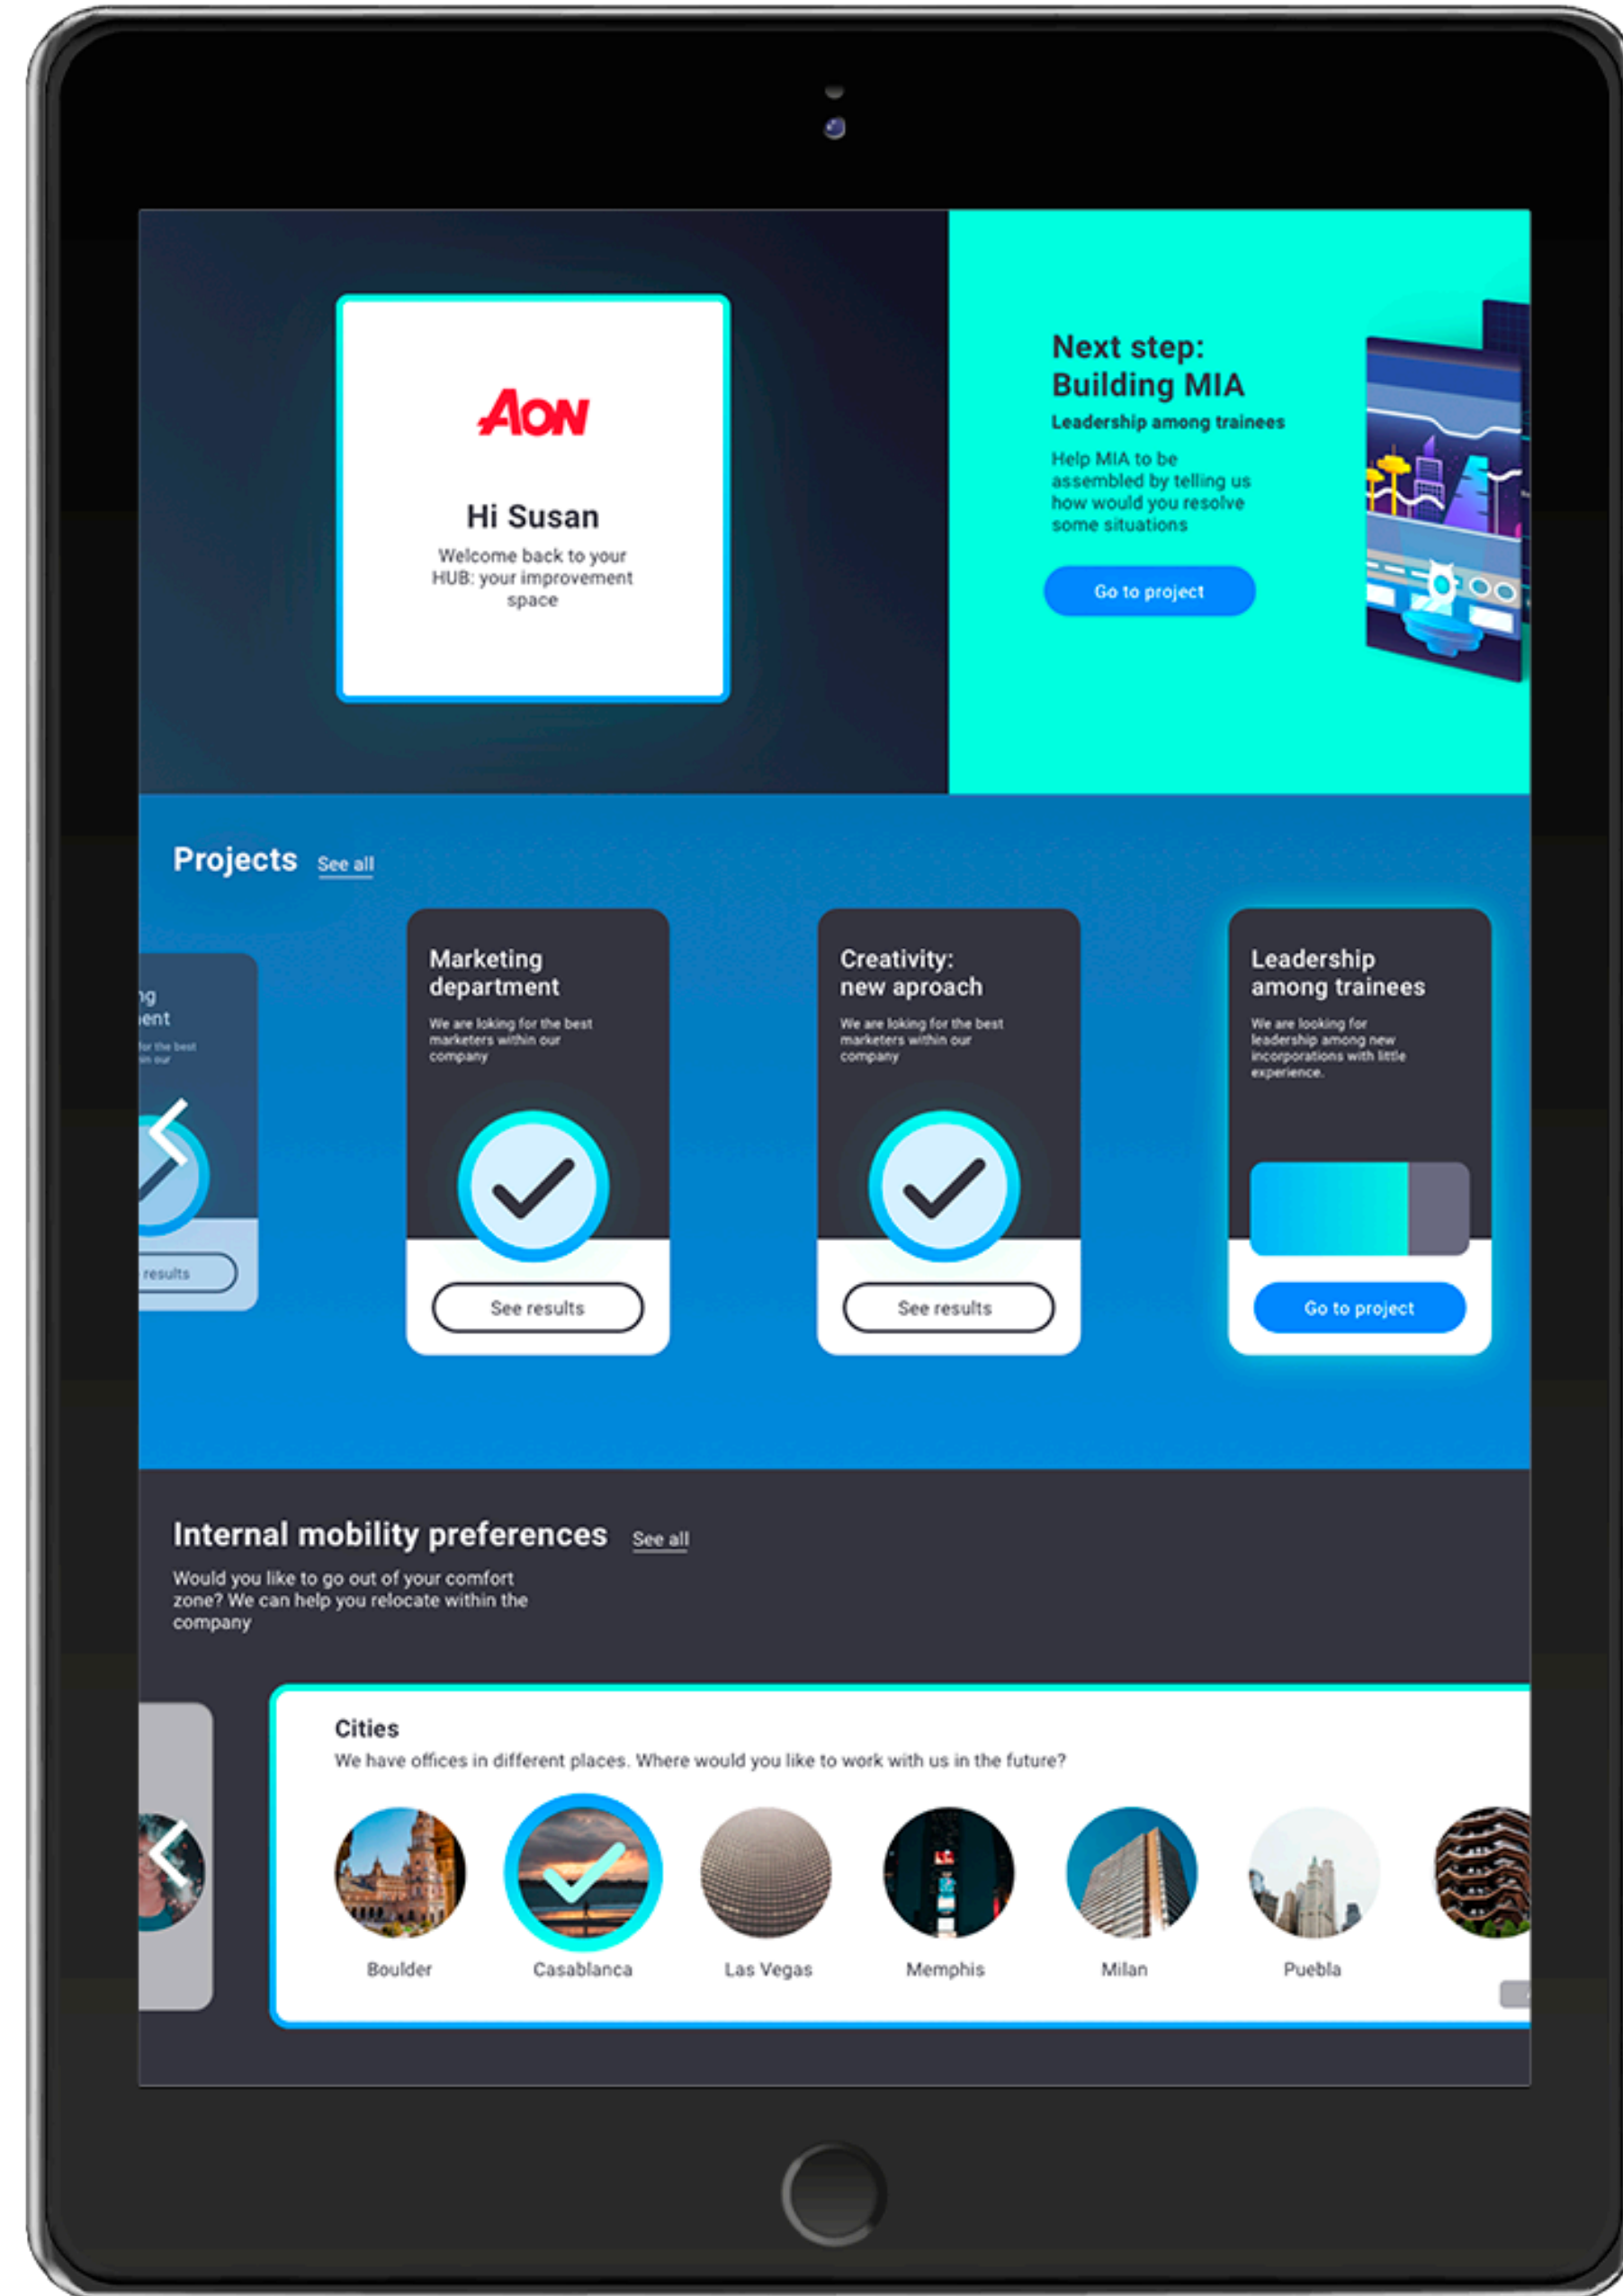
AON

Hi Susan

Welcome back to your HUB: your improvement space

Next step: Building MIA

Leadership among trainees

Help MIA to be assembled by telling us how would you resolve some situations

Go to project

Projects See all

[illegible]ng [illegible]ent

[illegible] for the best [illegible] in our

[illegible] results

Marketing department

We are loking for the best marketers within our company

See results

Creativity: new aproach

We are loking for the best marketers within our company

See results

Leadership among trainees

We are looking for leadership among new incorporations with little experience.

Go to project

Internal mobility preferences See all

Would you like to go out of your comfort zone? We can help you relocate within the company

Cities

We have offices in different places. Where would you like to work with us in the future?

Boulder

Casablanca

Las Vegas

Memphis

Milan

Puebla